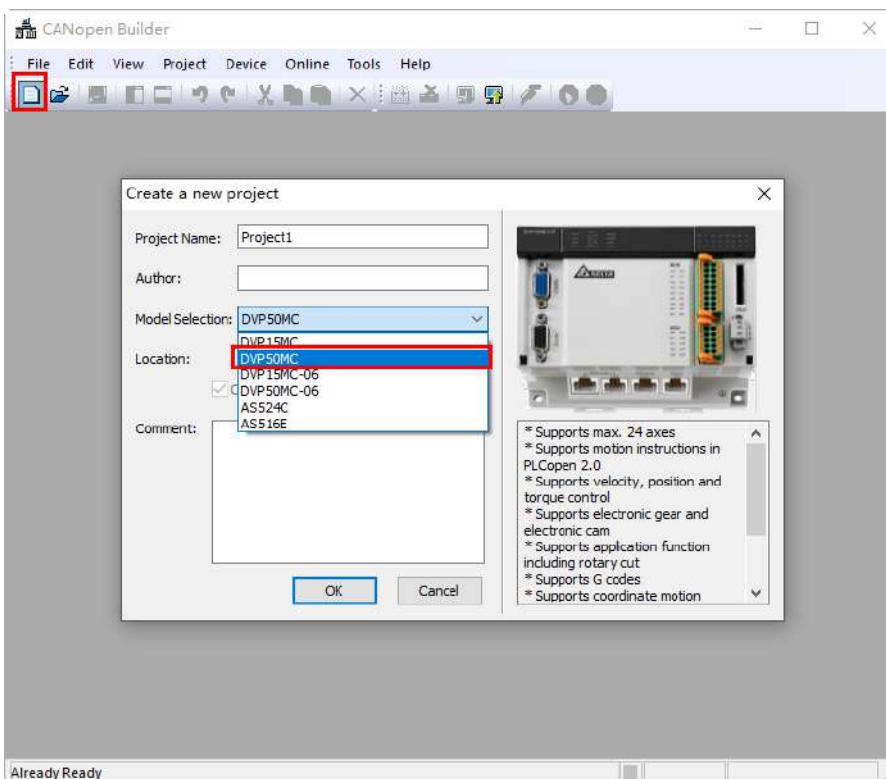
CANopen Builder

File Edit View Project Device Online Tools Help

Create a new project

Project Name: Project1

Author:

Model Selection: DVP50MC

DVP15MC
DVP50MC
DVP15MC-06
DVP50MC-06
AS524C
AS516E

Location:

Comment:

OK Cancel

* Supports max. 24 axes
* Supports motion instructions in PLCopen 2.0
* Supports velocity, position and torque control
* Supports electronic gear and electronic cam
* Supports application function including rotary cut
* Supports G codes
* Supports coordinate motion

Already Ready